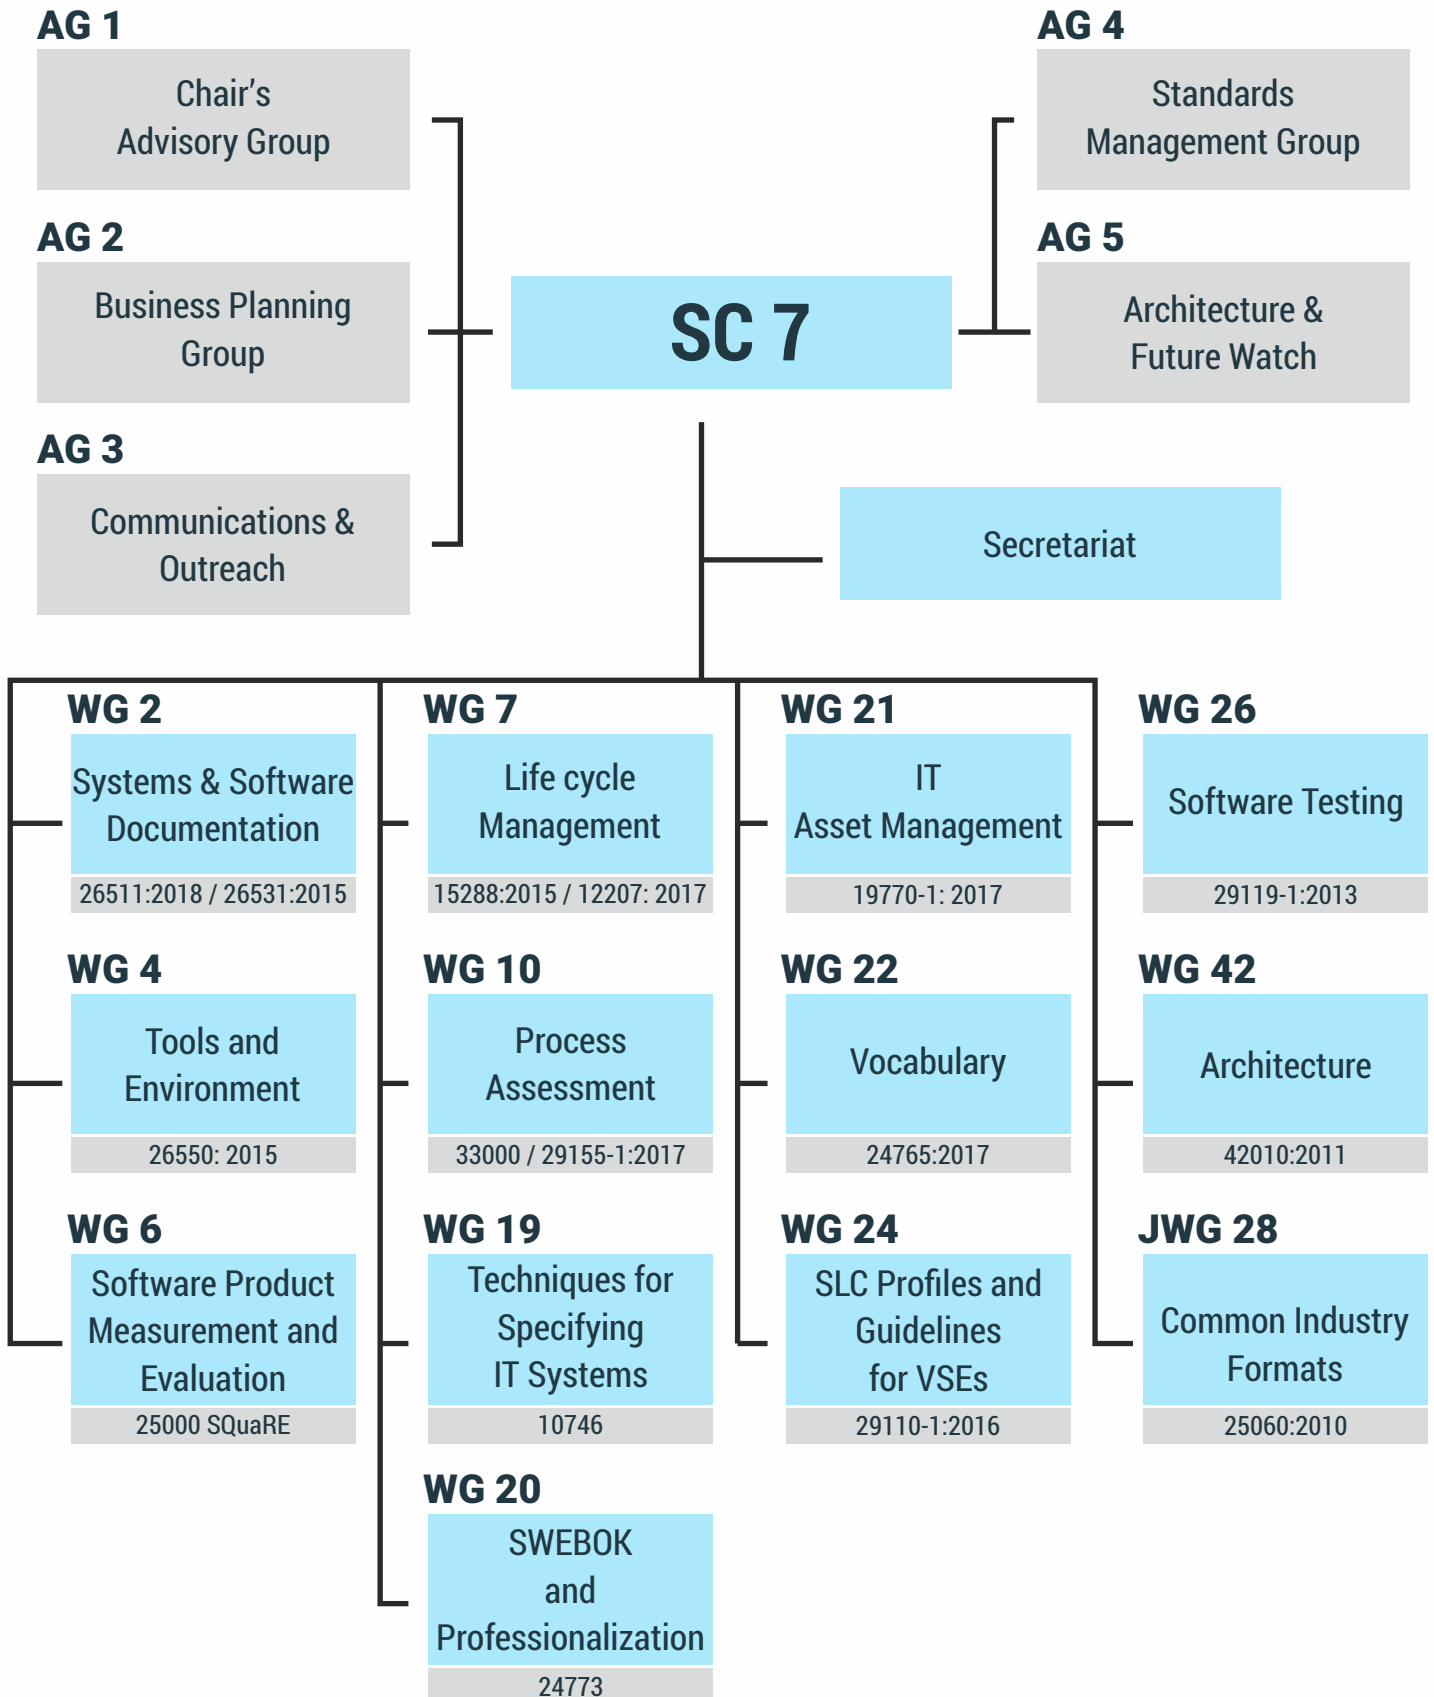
AG 1
Chair's Advisory Group

AG 2
Business Planning Group

AG 3
Communications & Outreach

SC 7

AG 4
Standards Management Group

AG 5
Architecture & Future Watch

Secretariat

WG 2
Systems & Software Documentation
26511:2018 / 26531:2015

WG 4
Tools and Environment
26550: 2015

WG 6
Software Product Measurement and Evaluation
25000 SQuaRE

WG 7
Life cycle Management
15288:2015 / 12207: 2017

WG 10
Process Assessment
33000 / 29155-1:2017

WG 19
Techniques for Specifying IT Systems
10746

WG 20
SWEBOK and Professionalization
24773

WG 21
IT Asset Management
19770-1: 2017

WG 22
Vocabulary
24765:2017

WG 24
SLC Profiles and Guidelines for VSEs
29110-1:2016

WG 26
Software Testing
29119-1:2013

WG 42
Architecture
42010:2011

JWG 28
Common Industry Formats
25060:2010